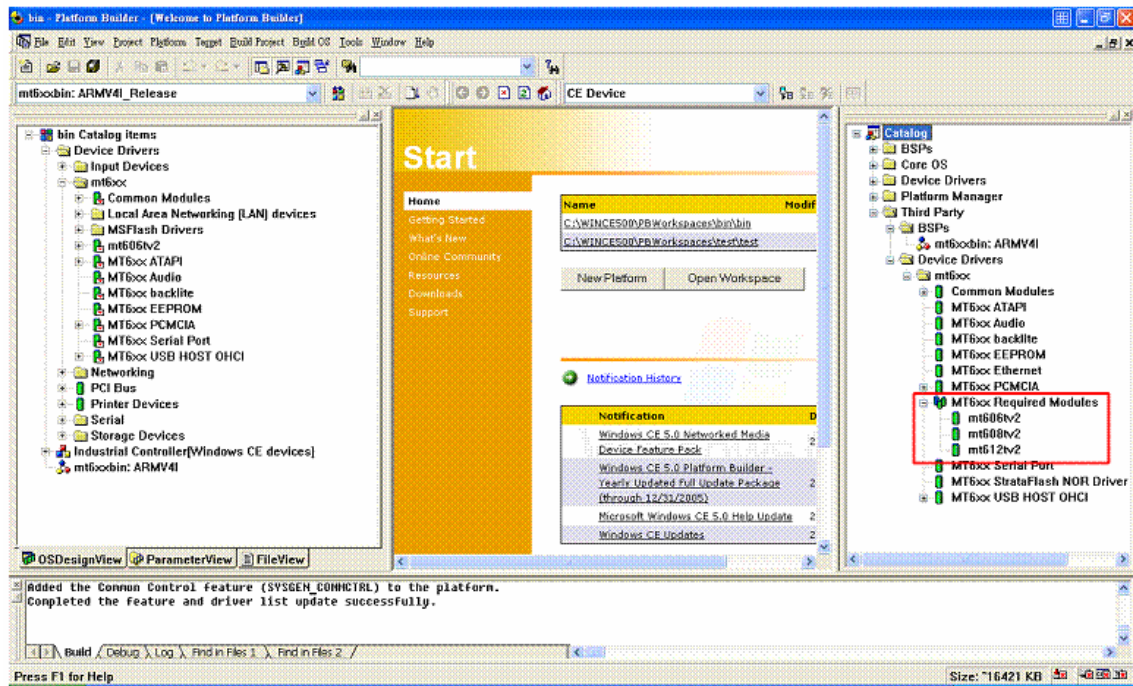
bin - Platform Builder - [Welcome to Platform Builder]

File Edit View Project Platform Target Build Project Build OS Tools Window Help

mt6xxbin: ARMV4I_Release

CE Device

bin Catalog items
Device Drivers
Input Devices
mt6xx
Common Modules
Local Area Networking (LAN) devices
MSFlash Drivers
mt606tv2
MT6xx ATAPI
MT6xx Audio
MT6xx backlite
MT6xx EEPROM
MT6xx PCMCIA
MT6xx Serial Port
MT6xx USB HOST OHCI
Networking
PCI Bus
Printer Devices
Serial
Storage Devices
Industrial Controller[Windows CE devices]
mt6xxbin: ARMV4I

OSDesignView ParameterView FileView

Start

Home
Getting Started
What's New
Online Community
Resources
Downloads
Support

| Name | Modif |
|---|---|
| C:\WINCE500\PBWorkspaces\bin\bin | |
| C:\WINCE500\PBWorkspaces\test\test | |

New Platform
Open Workspace

Notification History

| Notification | D |
|---|---|
| Windows CE 5.0 Networked Media Device Feature Pack | 2 |
| Windows CE 5.0 Platform Builder - Yearly Updated Full Update Package (through 12/31/2005) | 2 |
| Microsoft Windows CE 5.0 Help Update | 2 |
| Windows CE Updates | 2 |

Catalog
BSPs
Core OS
Device Drivers
Platform Manager
Third Party
BSPs
mt6xxbin: ARMV4I
Device Drivers
mt6xx
Common Modules
MT6xx ATAPI
MT6xx Audio
MT6xx backlite
MT6xx EEPROM
MT6xx Ethernet
MT6xx PCMCIA
MT6xx Required Modules
mt606tv2
mt608tv2
mt612tv2
MT6xx Serial Port
MT6xx StrataFlash NOR Driver
MT6xx USB HOST OHCI

Added the Common Control feature (SYSGEN_COMMCTRL) to the platform.
Completed the feature and driver list update successfully.

Build Debug Log Find in Files 1 Find in Files 2

Press F1 for Help
Size: ~16421 KB